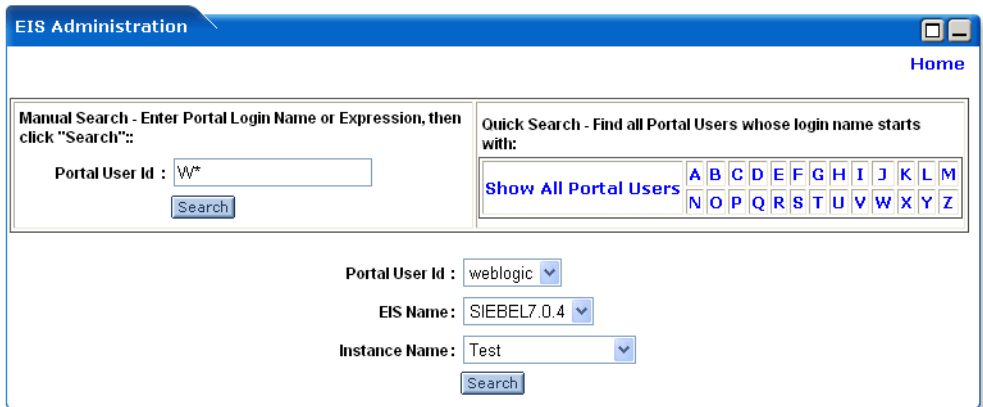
EIS Administration

Home

Manual Search - Enter Portal Login Name or Expression, then click "Search"::

Portal User Id : W*

Search

Quick Search - Find all Portal Users whose login name starts with:

Show All Portal Users

| A | B | C | D | E | F | G | H | I | J | K | L | M |
|---|---|---|---|---|---|---|---|---|---|---|---|---|
| N | O | P | Q | R | S | T | U | V | W | X | Y | Z |

Portal User Id : weblogic

EIS Name : SIEBEL7.0.4

Instance Name : Test

Search